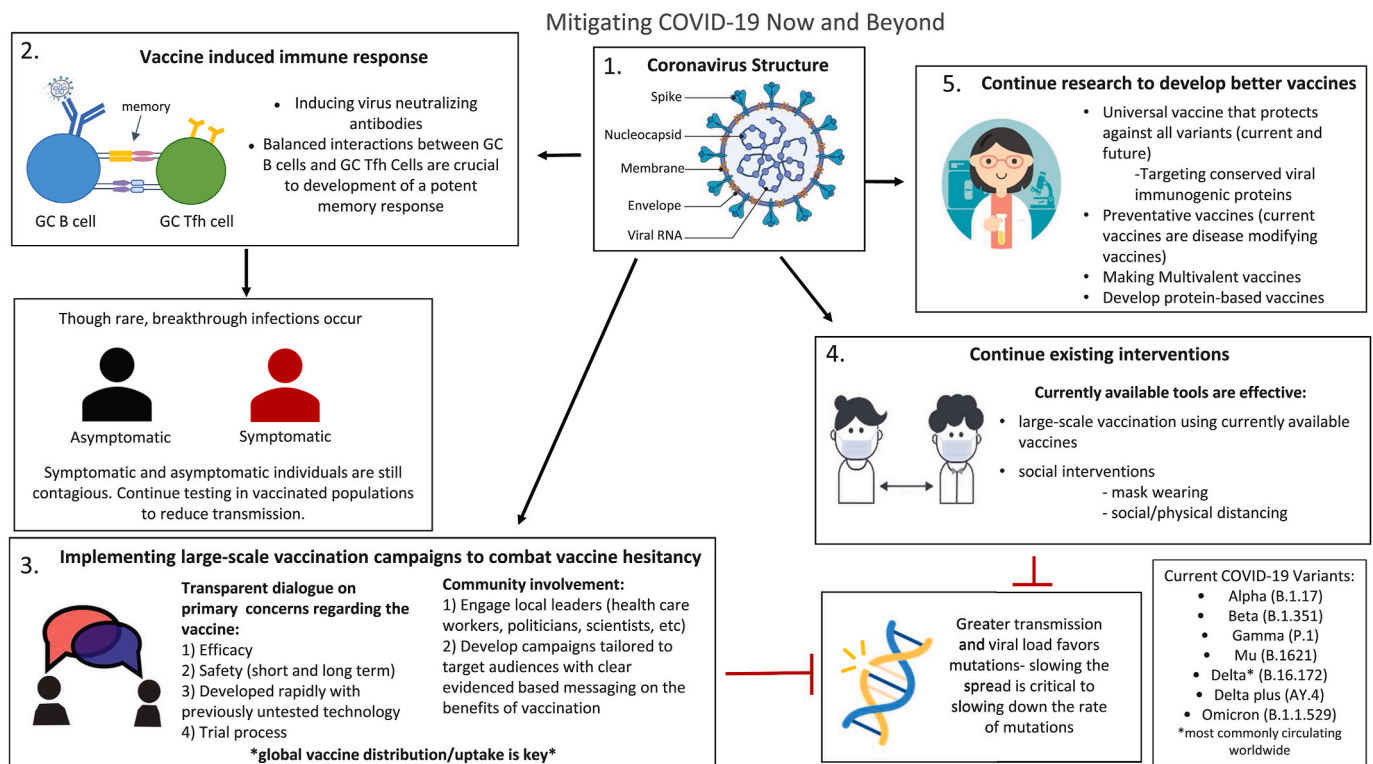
Mitigating COVID-19 Now and Beyond

2. Vaccine induced immune response

memory

GC B cell GC Tfh cell

- Inducing virus neutralizing antibodies
- Balanced interactions between GC B cells and GC Tfh Cells are crucial to development of a potent memory response

1. Coronavirus Structure

Spike
Nucleocapsid
Membrane
Envelope
Viral RNA

5. Continue research to develop better vaccines

- Universal vaccine that protects against all variants (current and future)
  -Targeting conserved viral immunogenic proteins
- Preventative vaccines (current vaccines are disease modifying vaccines)
- Making Multivalent vaccines
- Develop protein-based vaccines

Though rare, breakthrough infections occur

Asymptomatic Symptomatic

Symptomatic and asymptomatic individuals are still contagious. Continue testing in vaccinated populations to reduce transmission.

4. Continue existing interventions

Currently available tools are effective:

- large-scale vaccination using currently available vaccines
- social interventions
  - mask wearing
  - social/physical distancing

3. Implementing large-scale vaccination campaigns to combat vaccine hesitancy

Transparent dialogue on primary concerns regarding the vaccine:
1) Efficacy
2) Safety (short and long term)
3) Developed rapidly with previously untested technology
4) Trial process

Community involvement:
1) Engage local leaders (health care workers, politicians, scientists, etc)
2) Develop campaigns tailored to target audiences with clear evidenced based messaging on the benefits of vaccination

*global vaccine distribution/uptake is key*

Greater transmission and viral load favors mutations- slowing the spread is critical to slowing down the rate of mutations

Current COVID-19 Variants:
- Alpha (B.1.17)
- Beta (B.1.351)
- Gamma (P.1)
- Mu (B.1621)
- Delta* (B.16.172)
- Delta plus (AY.4)
- Omicron (B.1.1.529)

*most commonly circulating worldwide